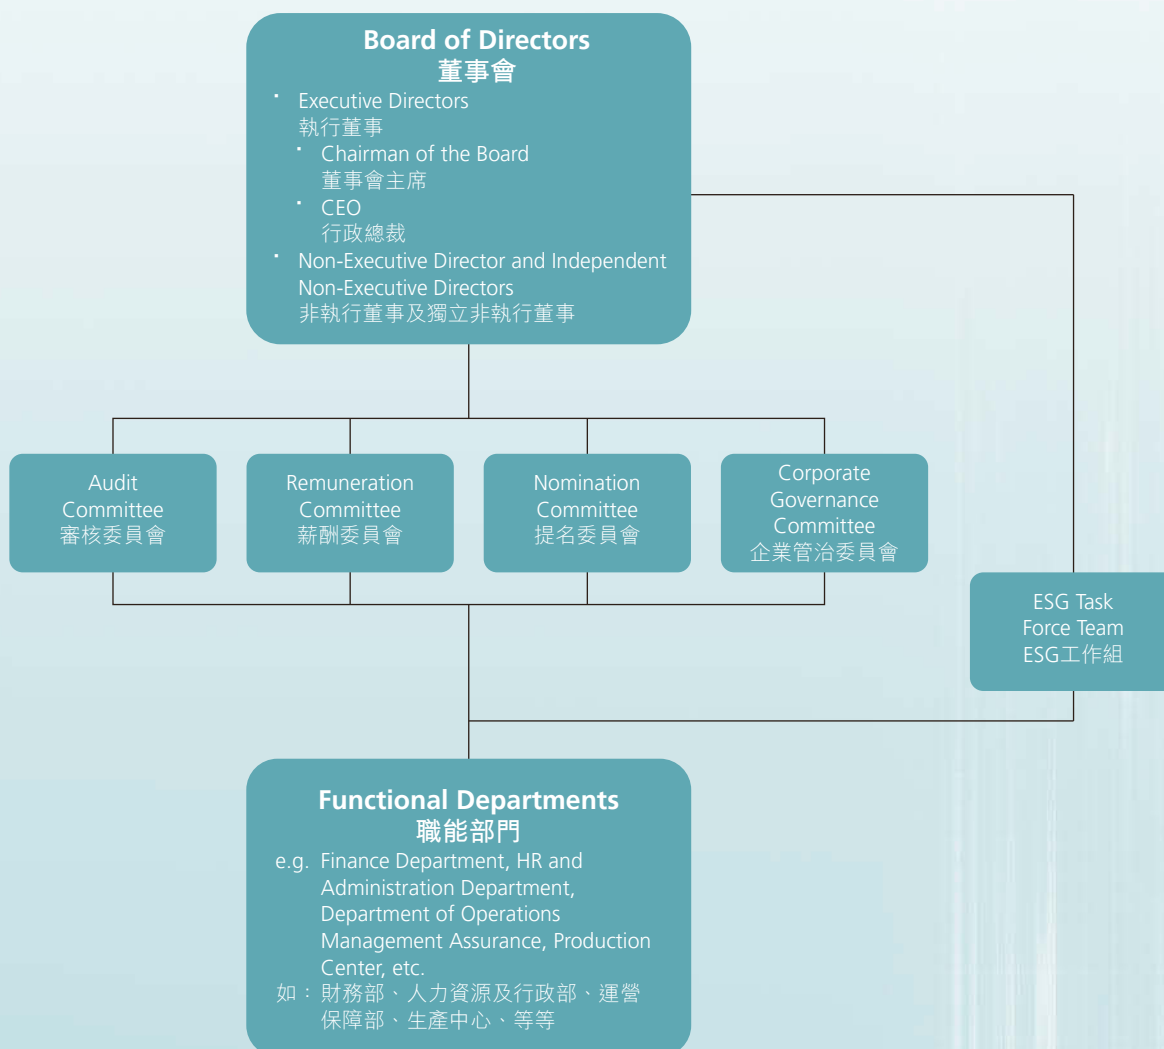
Board of Directors
董事會

· Executive Directors
執行董事
· Chairman of the Board
董事會主席
· CEO
行政總裁
· Non-Executive Director and Independent Non-Executive Directors
非執行董事及獨立非執行董事

Audit Committee
審核委員會

Remuneration Committee
薪酬委員會

Nomination Committee
提名委員會

Corporate Governance Committee
企業管治委員會

ESG Task Force Team
ESG工作組

Functional Departments
職能部門

e.g. Finance Department, HR and Administration Department, Department of Operations Management Assurance, Production Center, etc.
如：財務部、人力資源及行政部、運營保障部、生產中心、等等